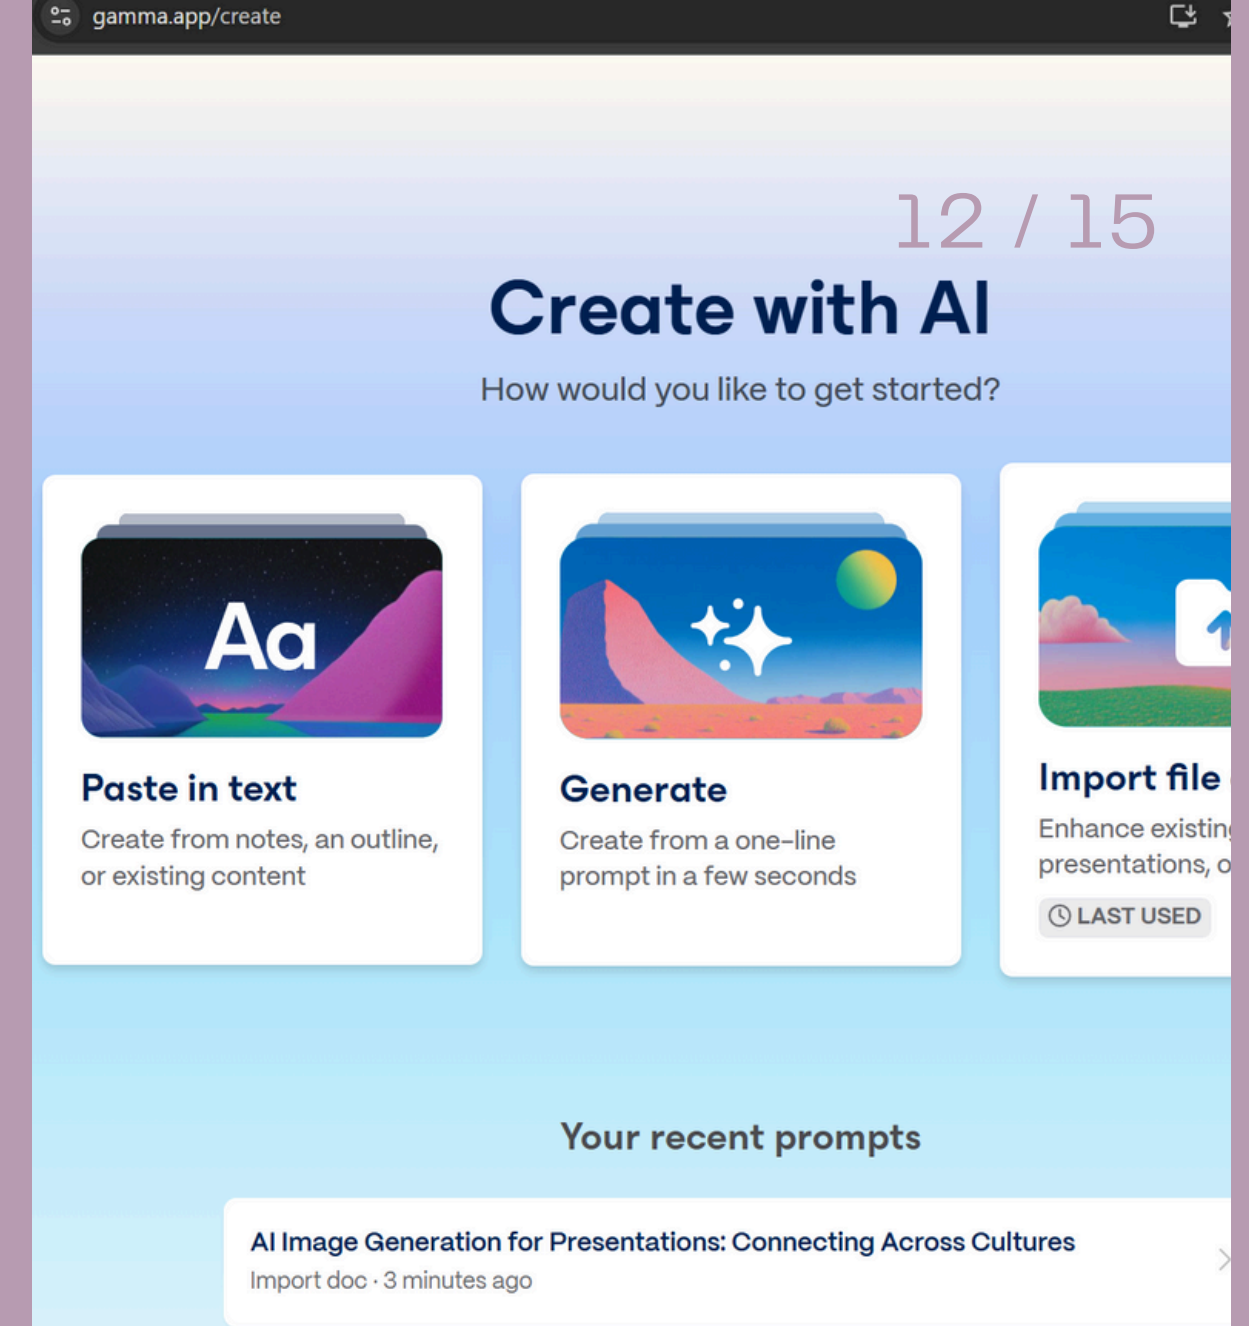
gamma.app/create

12 / 15

Create with AI

How would you like to get started?

Aa

Paste in text

Create from notes, an outline, or existing content

Generate

Create from a one-line prompt in a few seconds

Import file

Enhance existin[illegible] presentations, o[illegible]

LAST USED

Your recent prompts

AI Image Generation for Presentations: Connecting Across Cultures

Import doc · 3 minutes ago